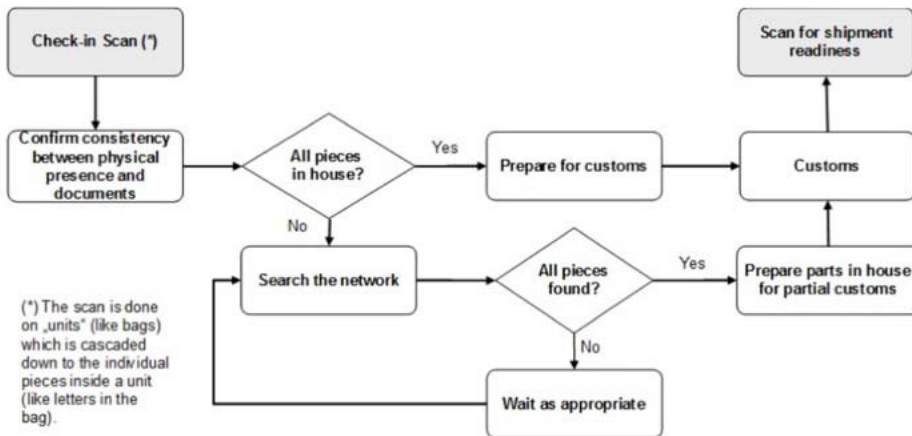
Check-in Scan (*)

Confirm consistency between physical presence and documents

All pieces in house?

Yes

Prepare for customs

Customs

Scan for shipment readiness

No

Search the network

All pieces found?

Yes

Prepare parts in house for partial customs

No

Wait as appropriate

(*) The scan is done on „units" (like bags) which is cascaded down to the individual pieces inside a unit (like letters in the bag).